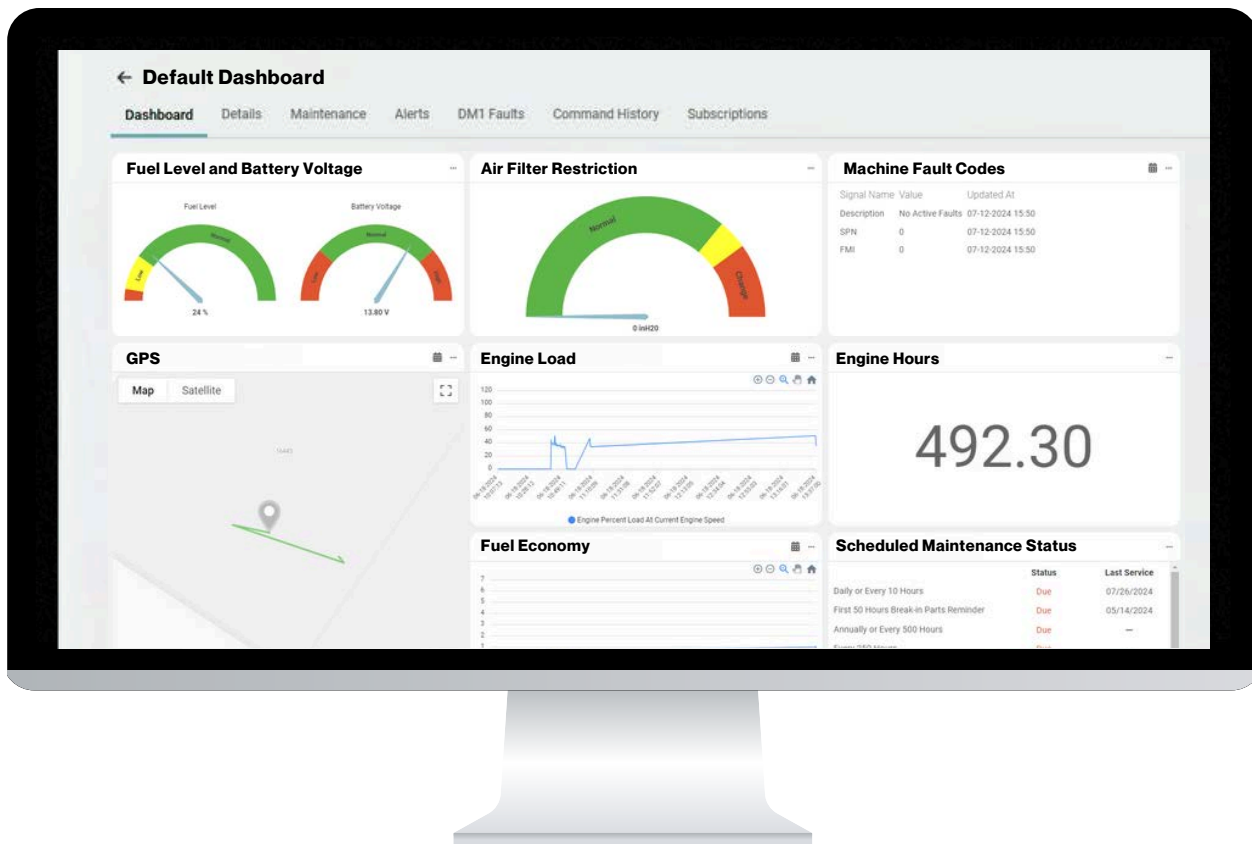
← Default Dashboard

Dashboard Details Maintenance Alerts DM1 Faults Command History Subscriptions

Fuel Level and Battery Voltage

Fuel Level

Low Normal

24 %

Battery Voltage

Low Normal High

13.80 V

Air Filter Restriction

Normal Change

0 inH20

Machine Fault Codes

| Signal Name | Value | Updated At |
|---|---|---|
| Description | No Active Faults | 07-12-2024 15:50 |
| SPN | 0 | 07-12-2024 15:50 |
| FMI | 0 | 07-12-2024 15:50 |

GPS

Map Satellite

Engine Load

120
100
80
60
40
20
0

Engine Percent Load At Current Engine Speed

Engine Hours

492.30

Fuel Economy

7
6
5
4
3
2
1

Scheduled Maintenance Status

| | Status | Last Service |
|---|---|---|
| Daily or Every 10 Hours | Due | 07/26/2024 |
| First 50 Hours Break-in Parts Reminder | Due | 05/14/2024 |
| Annually or Every 500 Hours | Due | — |
| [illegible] | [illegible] | |